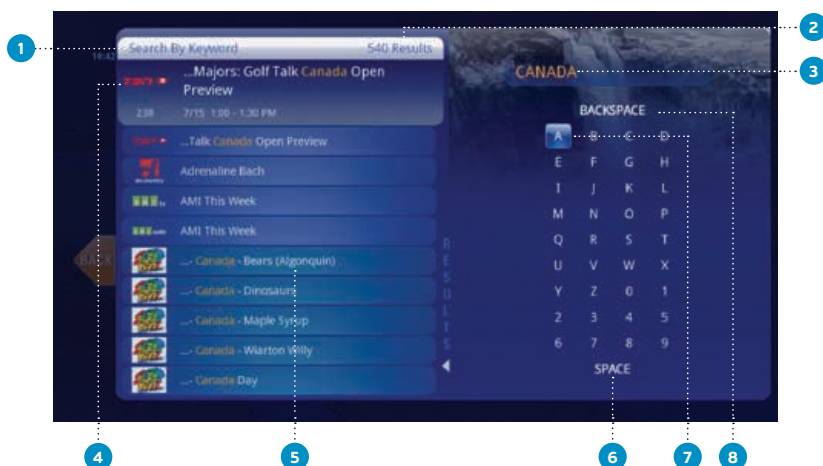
1
2
3
Search By Keyword
540 Results
19:42
...Majors: Golf Talk Canada Open Preview
238
7/15 1:00 - 1:30 PM
...Talk Canada Open Preview
Adrenaline Bach
AMI This Week
AMI This Week
BACK
...- Canada - Bears (Algonquin)
...- Canada - Dinosaurs
...- Canada - Maple Syrup
...- Canada - Wiarton Willy
...- Canada Day
RESULTS
CANADA
BACKSPACE
A B C D
E F G H
I J K L
M N O P
Q R S T
U V W X
Y Z 0 1
2 3 4 5
6 7 8 9
SPACE
4
5
6
7
8